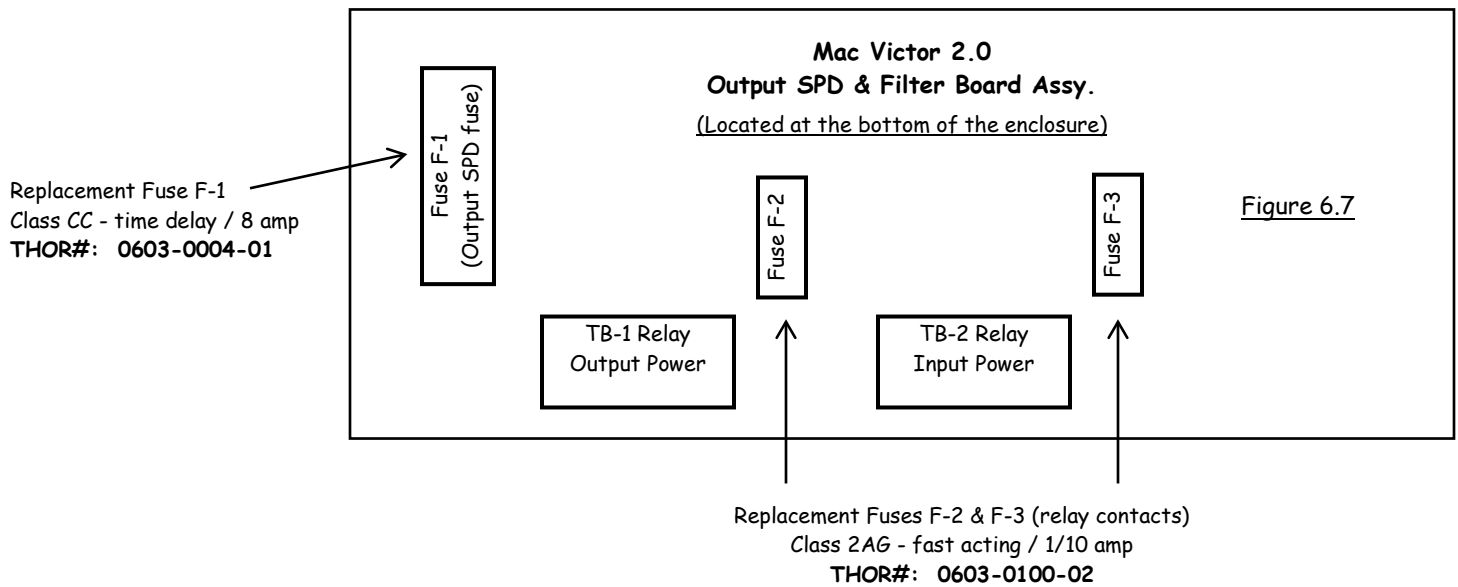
Mac Victor 2.0
Output SPD & Filter Board Assy.

(Located at the bottom of the enclosure)

Fuse F-1
(Output SPD fuse)

Replacement Fuse F-1
Class CC - time delay / 8 amp
THOR#: 0603-0004-01

Fuse F-2

Fuse F-3

Figure 6.7

TB-1 Relay
Output Power

TB-2 Relay
Input Power

Replacement Fuses F-2 & F-3 (relay contacts)
Class 2AG - fast acting / 1/10 amp
THOR#: 0603-0100-02